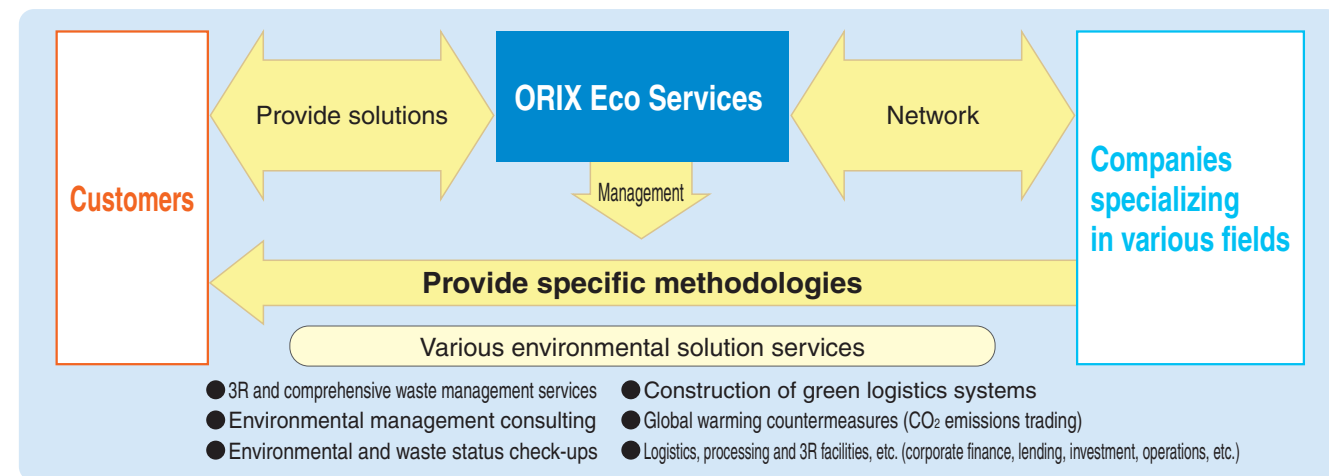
Customers

Provide solutions

ORIX Eco Services

Network

Companies specializing in various fields

Management

Provide specific methodologies

Various environmental solution services

● 3R and comprehensive waste management services
● Environmental management consulting
● Environmental and waste status check-ups

● Construction of green logistics systems
● Global warming countermeasures ($CO_2$ emissions trading)
● Logistics, processing and 3R facilities, etc. (corporate finance, lending, investment, operations, etc.)